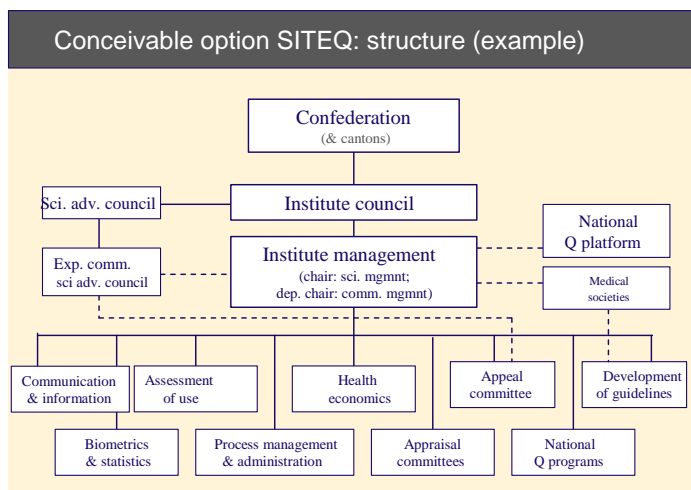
Conceivable option SITEQ: structure (example)

Confederation
(& cantons)

Sci. adv. council

Institute council

National
Q platform

Exp. comm.
sci adv. council

Institute management
(chair: sci. mgmnt;
dep. chair: comm. mgmnt)

Medical
societies

Communication
& information

Assessment
of use

Health
economics

Appeal
committee

Development
of guidelines

Biometrics
& statistics

Process management
& administration

Appraisal
committees

National
Q programs